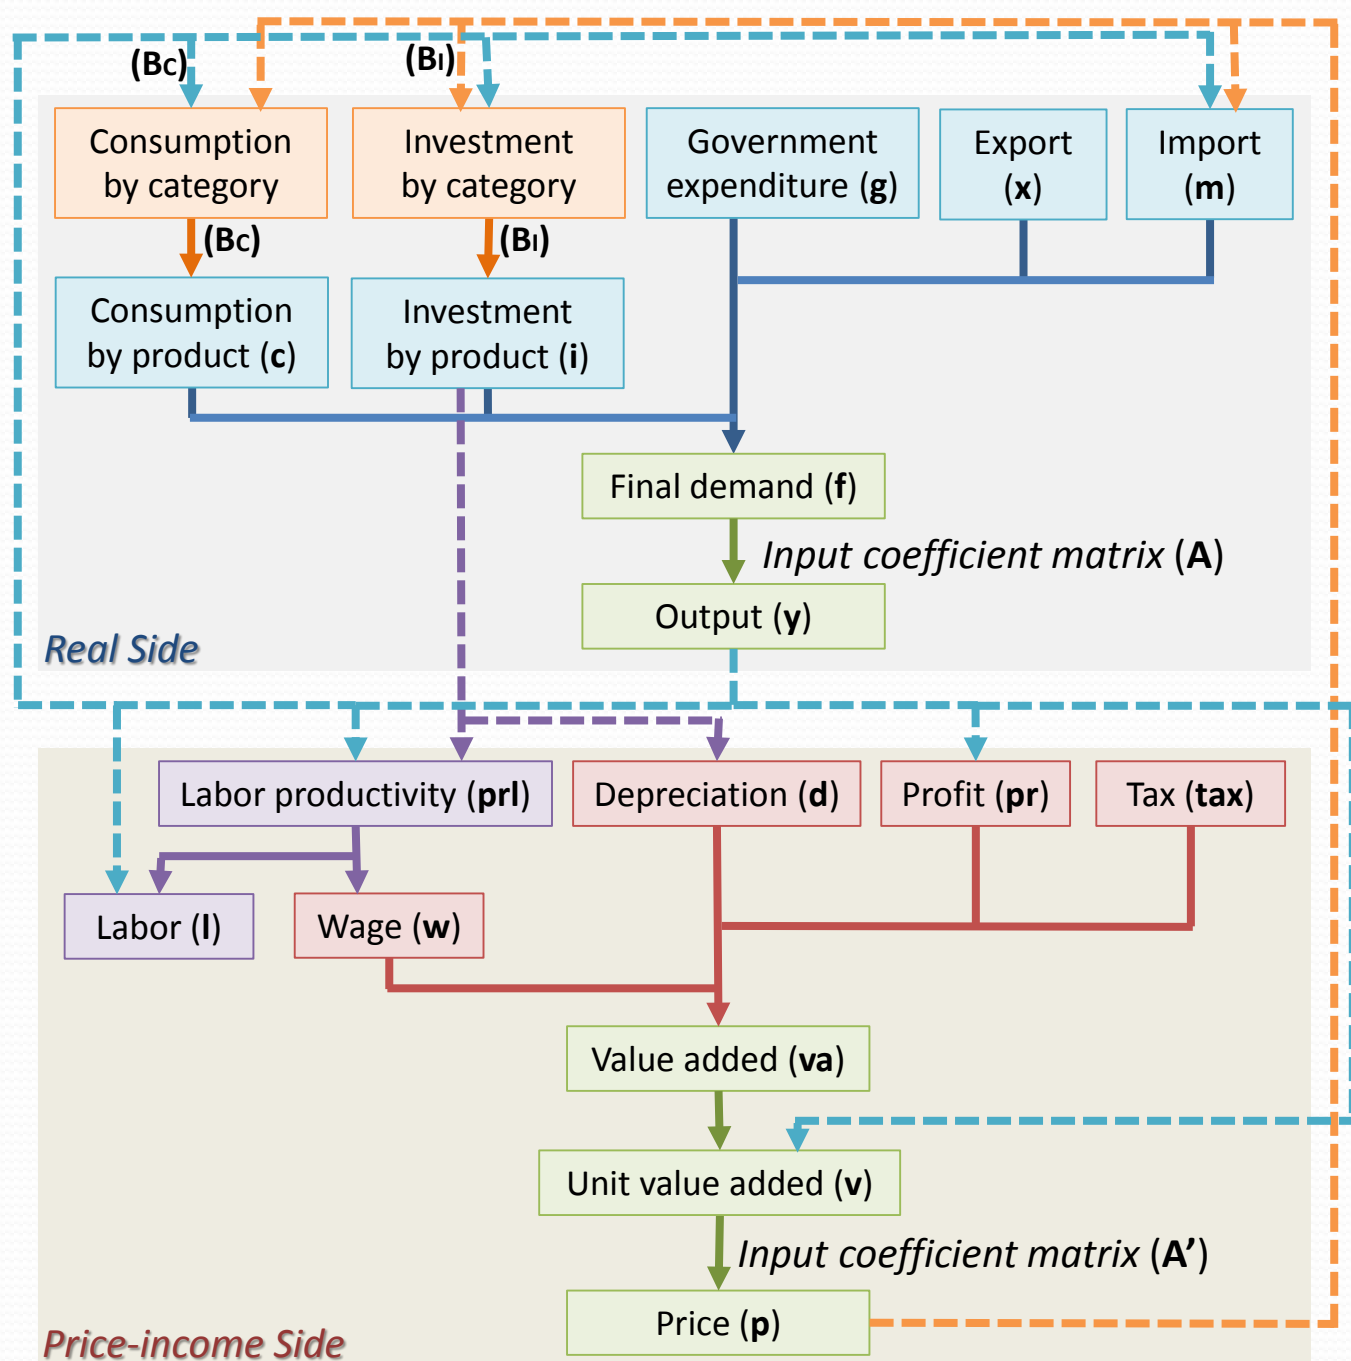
(Bc)
(BI)

Consumption by category

Investment by category

Government expenditure (g)

Export (x)

Import (m)

(Bc)

(BI)

Consumption by product (c)

Investment by product (i)

Final demand (f)

Input coefficient matrix (A)

Output (y)

Real Side

Labor productivity (prl)

Depreciation (d)

Profit (pr)

Tax (tax)

Labor (l)

Wage (w)

Value added (va)

Unit value added (v)

Input coefficient matrix (A')

Price (p)

Price-income Side